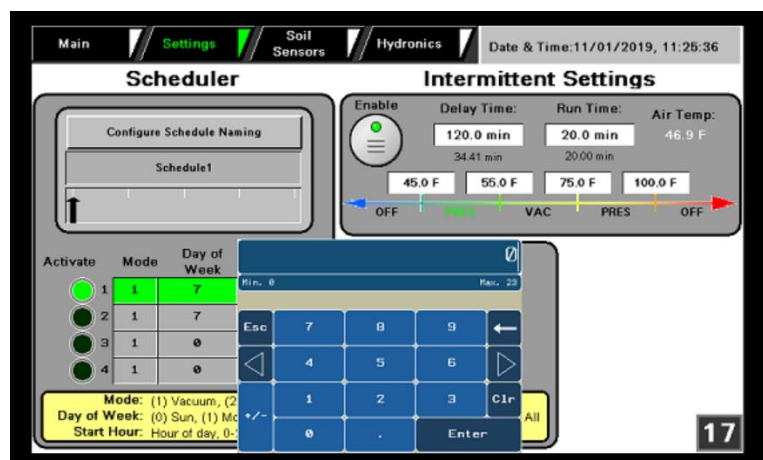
Main | Settings | Soil Sensors | Hydronics | Date & Time:11/01/2019, 11:25:36

Scheduler

Configure Schedule Naming

Schedule1

Intermittent Settings

Enable

Delay Time:
120.0 min
34.41 min

Run Time:
20.0 min
20.00 min

Air Temp:
46.9 F

45.0 F
55.0 F
75.0 F
100.0 F

OFF
PRES
VAC
PRES
OFF

| Activate | Mode | Day of Week |
|---|---|---|
| 1 | 1 | 7 |
| 2 | 1 | 7 |
| 3 | 1 | 0 |
| 4 | 1 | 0 |

Mode: (1) Vacuum, (2
Day of Week: (0) Sun, (1) Mo
Start Hour: Hour of day, 0-

All

0
Min. 0
Max. 23

Esc 7 8 9 ←
4 5 6
+/- 1 2 3 Clr
0 . Enter

17